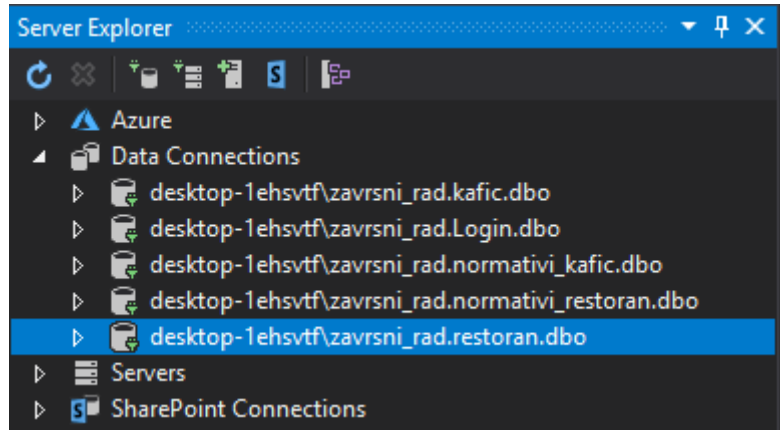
Server Explorer

Azure
Data Connections
desktop-1ehsvtf\zavrsni_rad.kafic.dbo
desktop-1ehsvtf\zavrsni_rad.Login.dbo
desktop-1ehsvtf\zavrsni_rad.normativi_kafic.dbo
desktop-1ehsvtf\zavrsni_rad.normativi_restoran.dbo
desktop-1ehsvtf\zavrsni_rad.restoran.dbo
Servers
SharePoint Connections